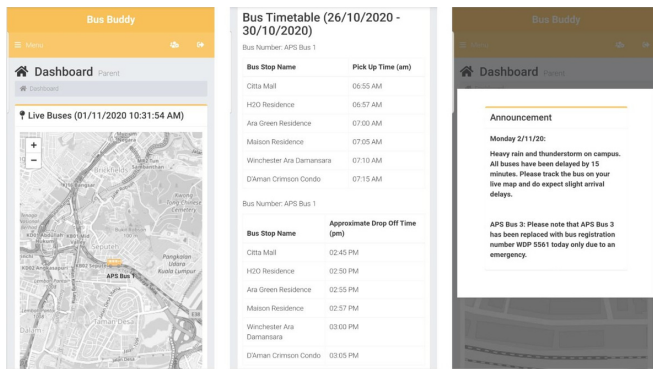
Bus Buddy

≡ Menu

Dashboard Parent

Dashboard

Live Buses (01/11/2020 10:31:54 AM)

+
−

Brickfields

Bukit Bintang

Seputeh

APS Bus 1

Pangkalan Udara Kuala Lumpur

Taman Desa

Bus Timetable (26/10/2020 - 30/10/2020)

Bus Number: APS Bus 1

| Bus Stop Name | Pick Up Time (am) |
|---|---|
| Citta Mall | 06:55 AM |
| H2O Residence | 06:57 AM |
| Ara Green Residence | 07:00 AM |
| Maison Residence | 07:05 AM |
| Winchester Ara Damansara | 07:10 AM |
| D'Aman Crimson Condo | 07:15 AM |

Bus Number: APS Bus 1

| Bus Stop Name | Approximate Drop Off Time (pm) |
|---|---|
| Citta Mall | 02:45 PM |
| H2O Residence | 02:50 PM |
| Ara Green Residence | 02:55 PM |
| Maison Residence | 02:57 PM |
| Winchester Ara Damansara | 03:00 PM |
| D'Aman Crimson Condo | 03:05 PM |

Bus Buddy

≡ Menu

Dashboard

Announcement

Monday 2/11/20:

Heavy rain and thunderstorm on campus. All buses have been delayed by 15 minutes. Please track the bus on your live map and do expect slight arrival delays.

APS Bus 3: Please note that APS Bus 3 has been replaced with bus registration number WDP 5561 today only due to an emergency.